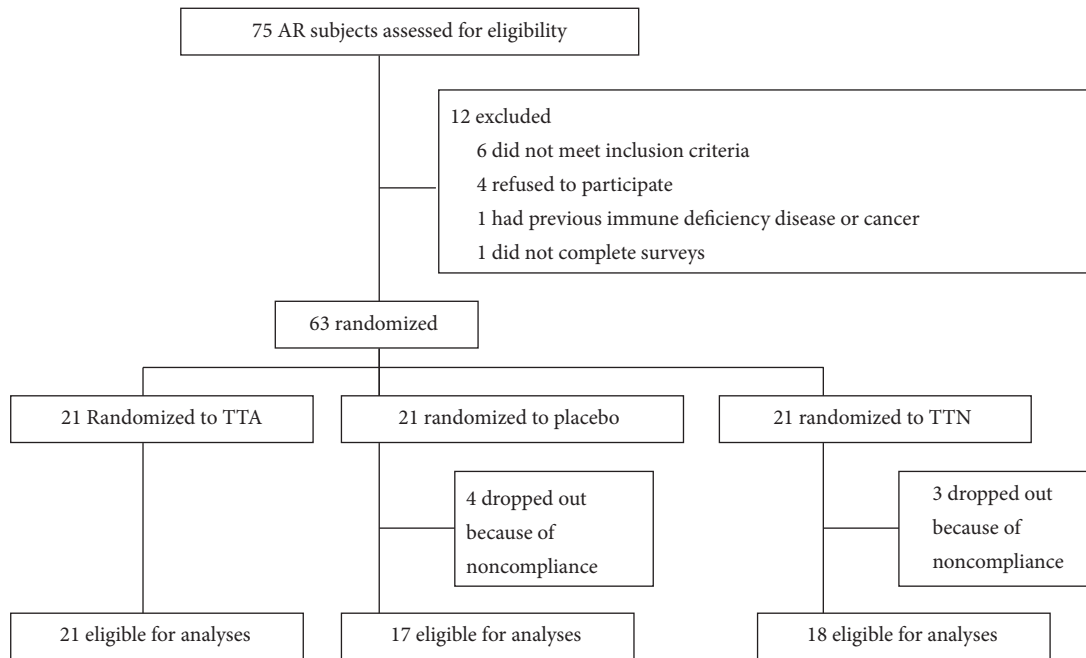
75 AR subjects assessed for eligibility

12 excluded
6 did not meet inclusion criteria
4 refused to participate
1 had previous immune deficiency disease or cancer
1 did not complete surveys

63 randomized

21 Randomized to TTA

21 randomized to placebo

21 randomized to TTN

4 dropped out because of noncompliance

3 dropped out because of noncompliance

21 eligible for analyses

17 eligible for analyses

18 eligible for analyses